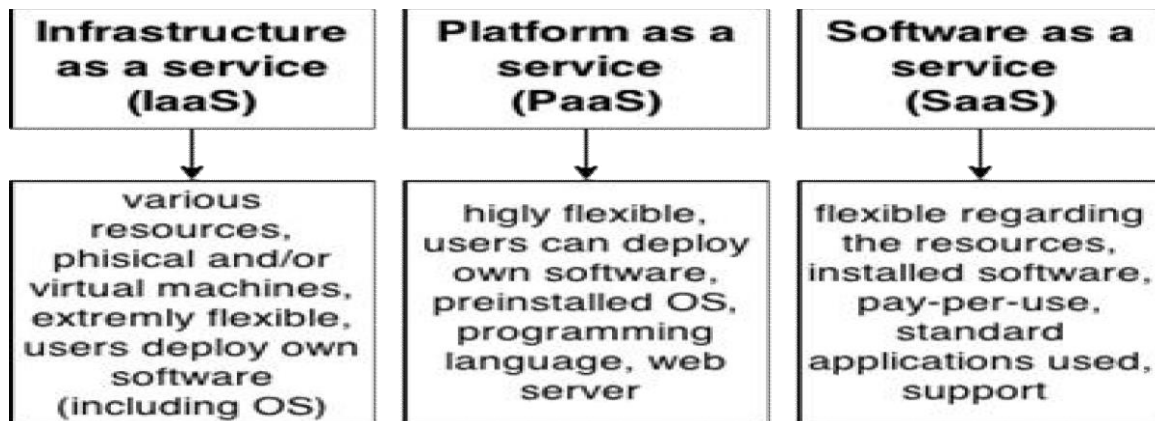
Infrastructure as a service (IaaS)

various resources, phisical and/or virtual machines, extremly flexible, users deploy own software (including OS)

Platform as a service (PaaS)

higly flexible, users can deploy own software, preinstalled OS, programming language, web server

Software as a service (SaaS)

flexible regarding the resources, installed software, pay-per-use, standard applications used, support